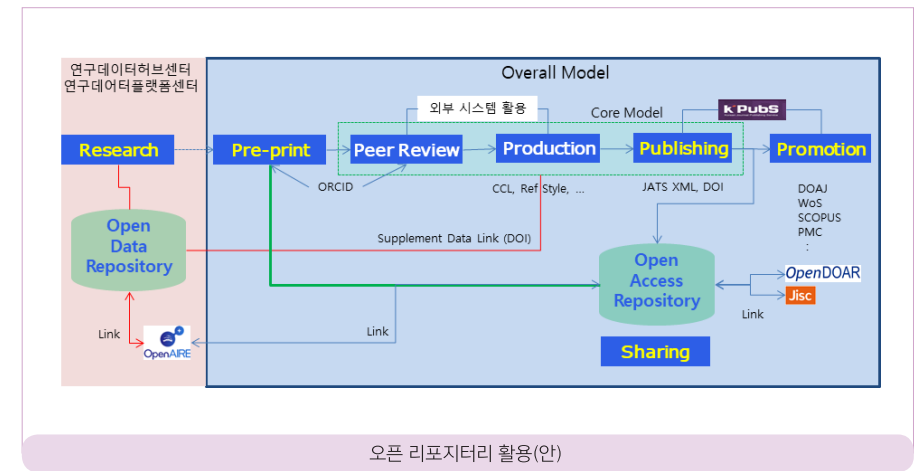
연구데이터허브센터
연구데이터플랫폼센터

Overall Model

외부 시스템 활용

Core Model

KPubS

Research

Pre-print

Peer Review

Production

Publishing

Promotion

ORCID

CCL, Ref Style, ...

JATS XML, DOI

DOAJ
WoS
SCOPUS
PMC
:

Open Data Repository

Supplement Data Link (DOI)

Open Access Repository

OpenDOAR

Jisc

Link

Link

Link

OpenAIRE

Sharing

오픈 리포지터리 활용(안)